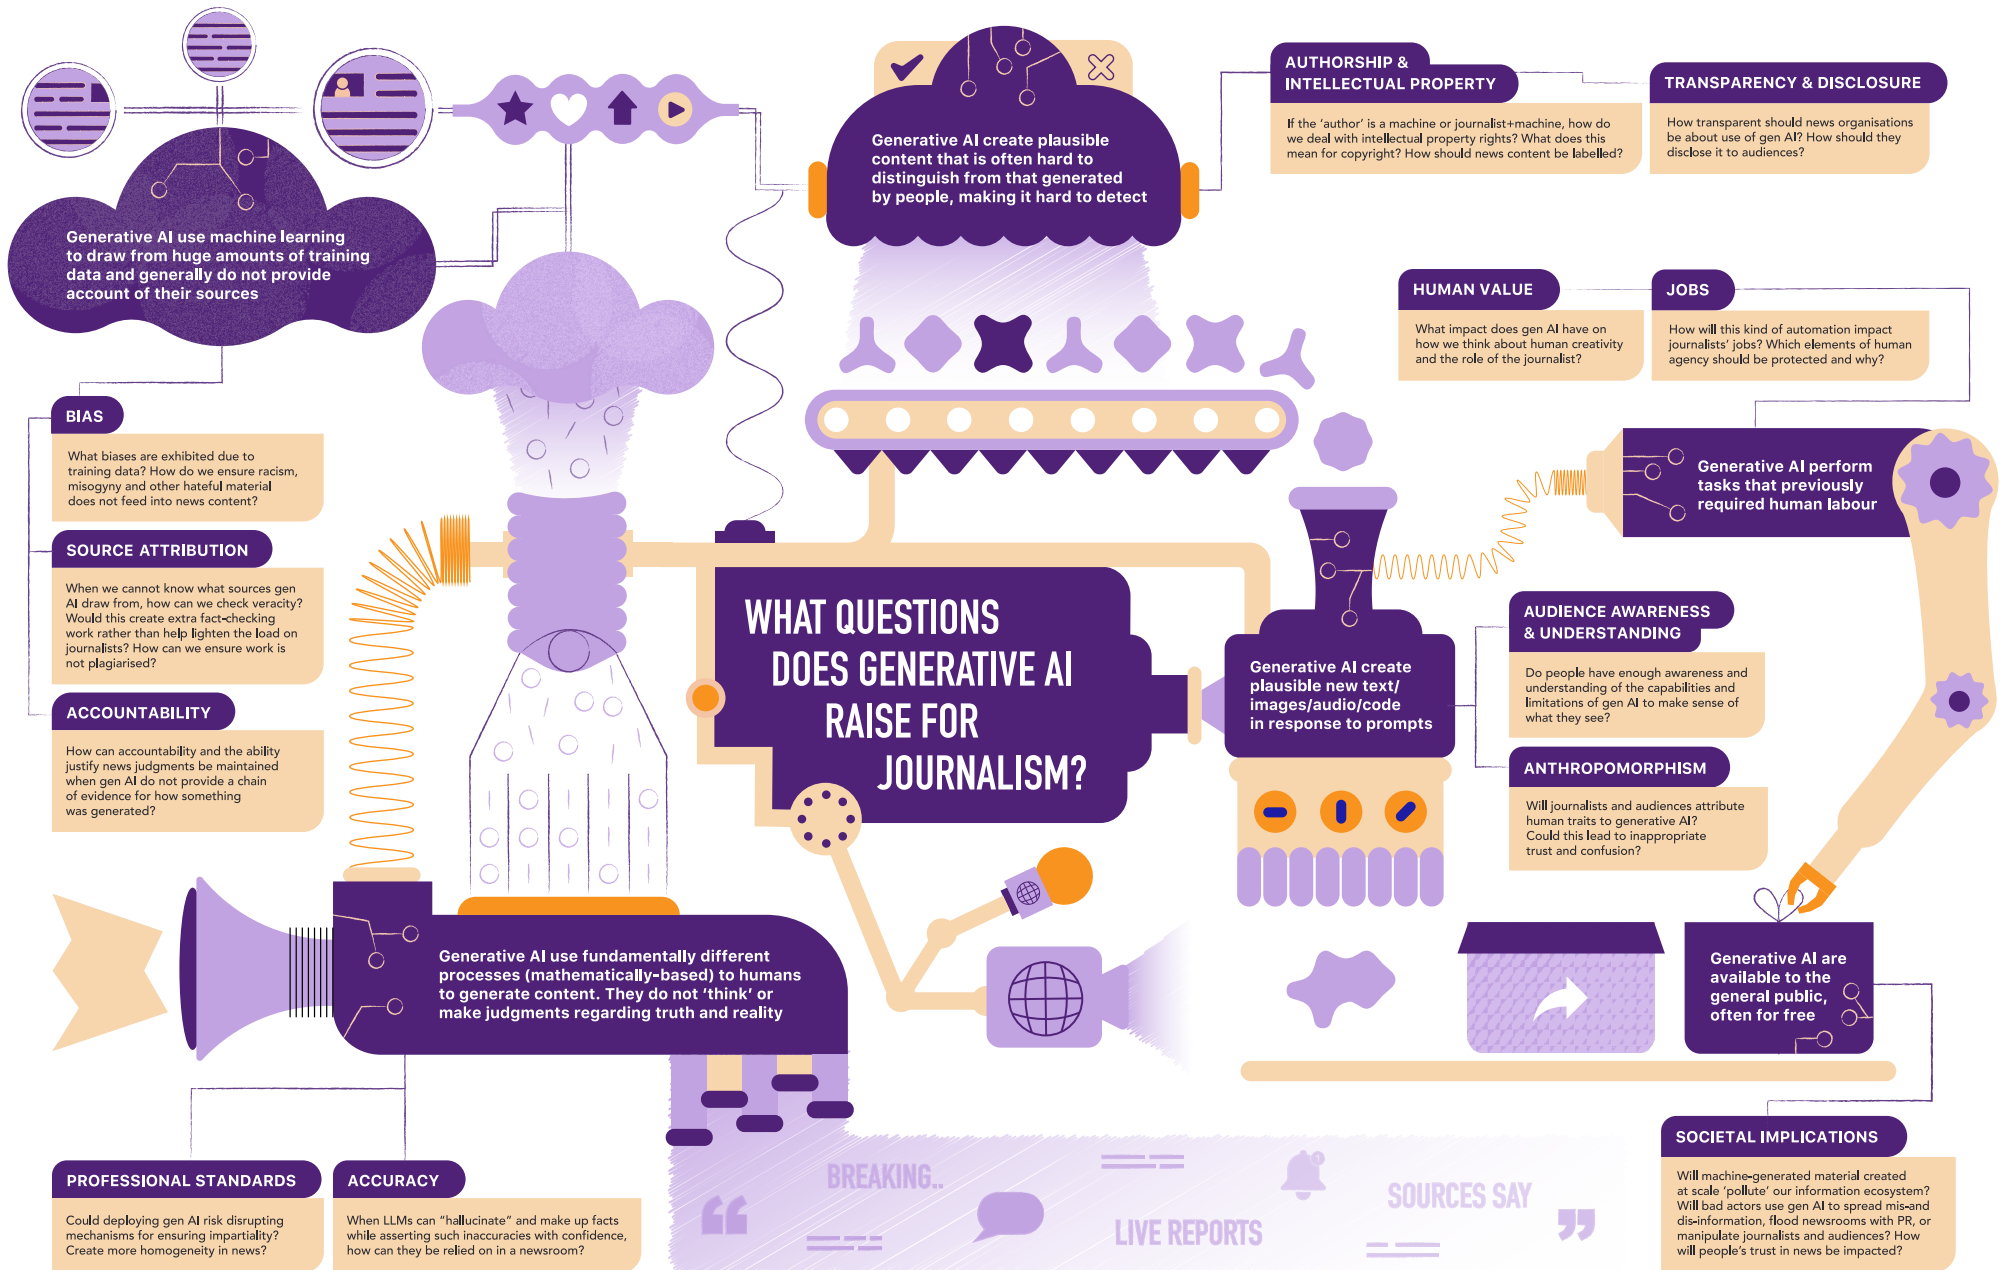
Generative AI use machine learning to draw from huge amounts of training data and generally do not provide account of their sources

Generative AI create plausible content that is often hard to distinguish from that generated by people, making it hard to detect

AUTHORSHIP & INTELLECTUAL PROPERTY

If the 'author' is a machine or journalist+machine, how do we deal with intellectual property rights? What does this mean for copyright? How should news content be labelled?

TRANSPARENCY & DISCLOSURE

How transparent should news organisations be about use of gen AI? How should they disclose it to audiences?

HUMAN VALUE

What impact does gen AI have on how we think about human creativity and the role of the journalist?

JOBS

How will this kind of automation impact journalists' jobs? Which elements of human agency should be protected and why?

BIAS

What biases are exhibited due to training data? How do we ensure racism, misogyny and other hateful material does not feed into news content?

SOURCE ATTRIBUTION

When we cannot know what sources gen AI draw from, how can we check veracity? Would this create extra fact-checking work rather than help lighten the load on journalists? How can we ensure work is not plagiarised?

ACCOUNTABILITY

How can accountability and the ability justify news judgments be maintained when gen AI do not provide a chain of evidence for how something was generated?

Generative AI perform tasks that previously required human labour

WHAT QUESTIONS DOES GENERATIVE AI RAISE FOR JOURNALISM?

Generative AI create plausible new text/ images/audio/code in response to prompts

AUDIENCE AWARENESS & UNDERSTANDING

Do people have enough awareness and understanding of the capabilities and limitations of gen AI to make sense of what they see?

ANTHROPOMORPHISM

Will journalists and audiences attribute human traits to generative AI? Could this lead to inappropriate trust and confusion?

Generative AI use fundamentally different processes (mathematically-based) to humans to generate content. They do not 'think' or make judgments regarding truth and reality

Generative AI are available to the general public, often for free

PROFESSIONAL STANDARDS

Could deploying gen AI risk disrupting mechanisms for ensuring impartiality? Create more homogeneity in news?

ACCURACY

When LLMs can "hallucinate" and make up facts while asserting such inaccuracies with confidence, how can they be relied on in a newsroom?

BREAKING..

LIVE REPORTS

SOURCES SAY

SOCIETAL IMPLICATIONS

Will machine-generated material created at scale 'pollute' our information ecosystem? Will bad actors use gen AI to spread mis-and dis-information, flood newsrooms with PR, or manipulate journalists and audiences? How will people's trust in news be impacted?